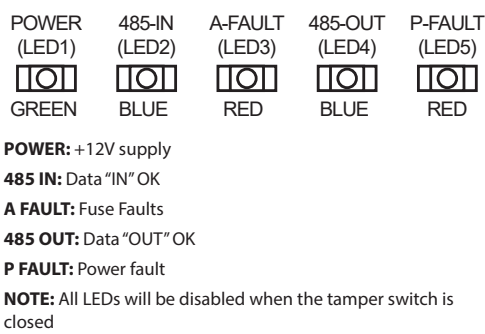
| POWER (LED1) | 485-IN (LED2) | A-FAULT (LED3) | 485-OUT (LED4) | P-FAULT (LED5) |
|---|---|---|---|---|
| GREEN | BLUE | RED | BLUE | RED |

**POWER:** +12V supply

**485 IN:** Data "IN" OK

**A FAULT:** Fuse Faults

**485 OUT:** Data "OUT" OK

**P FAULT:** Power fault

**NOTE:** All LEDs will be disabled when the tamper switch is closed